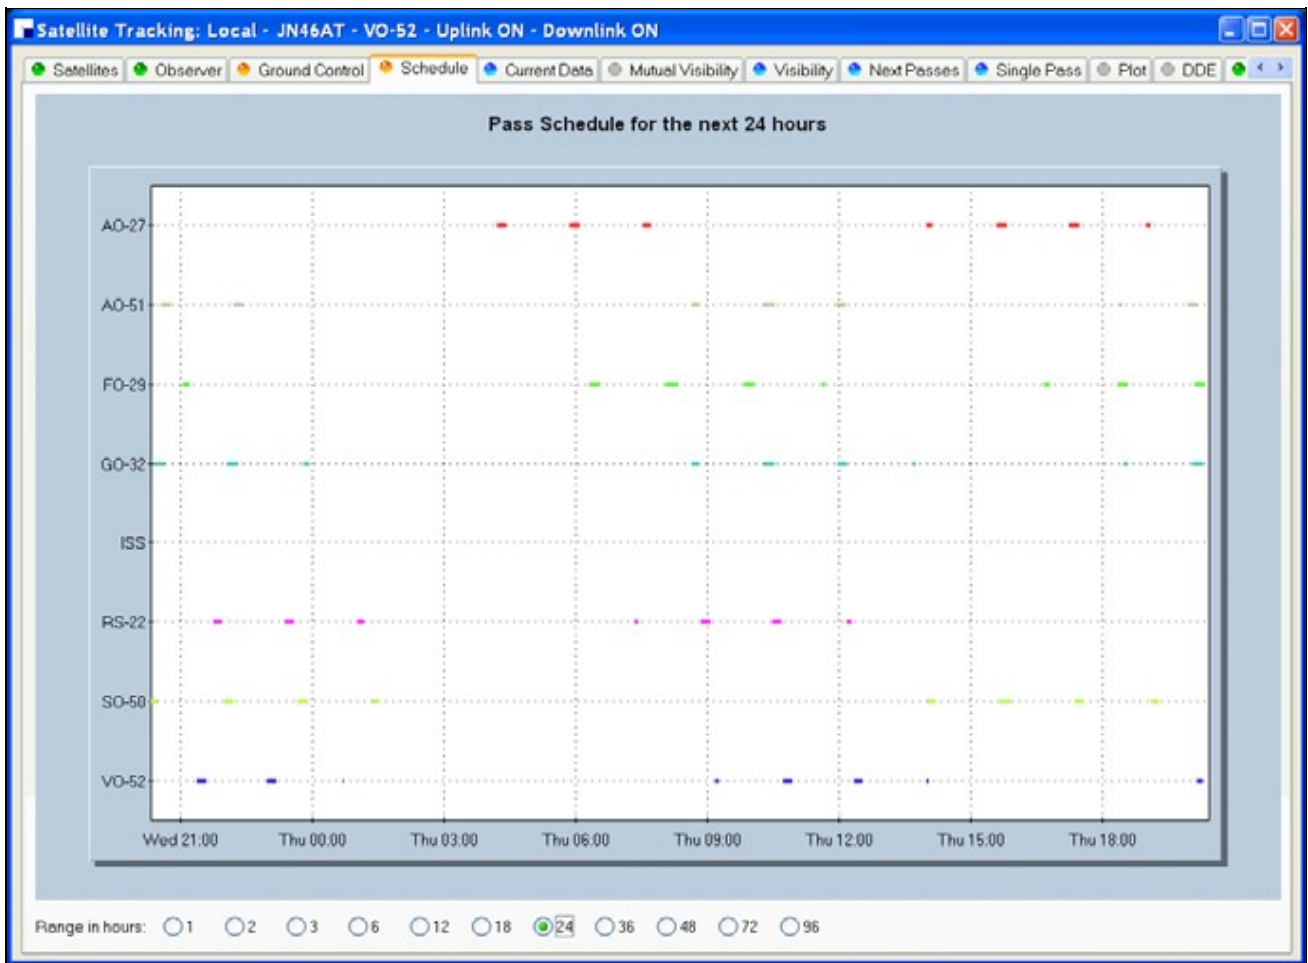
Satellite Tracking: Local - JN46AT - VO-52 - Uplink ON - Downlink ON

Satellites | Observer | Ground Control | Schedule | Current Data | Mutual Visibility | Visibility | Next Passes | Single Pass | Plot | DDE

Pass Schedule for the next 24 hours

AO-27
AO-51
FO-29
GO-32
ISS
RS-22
SO-50
VO-52

Wed 21:00 Thu 00:00 Thu 03:00 Thu 06:00 Thu 09:00 Thu 12:00 Thu 15:00 Thu 18:00

Range in hours: 1 2 3 6 12 18 24 36 48 72 96